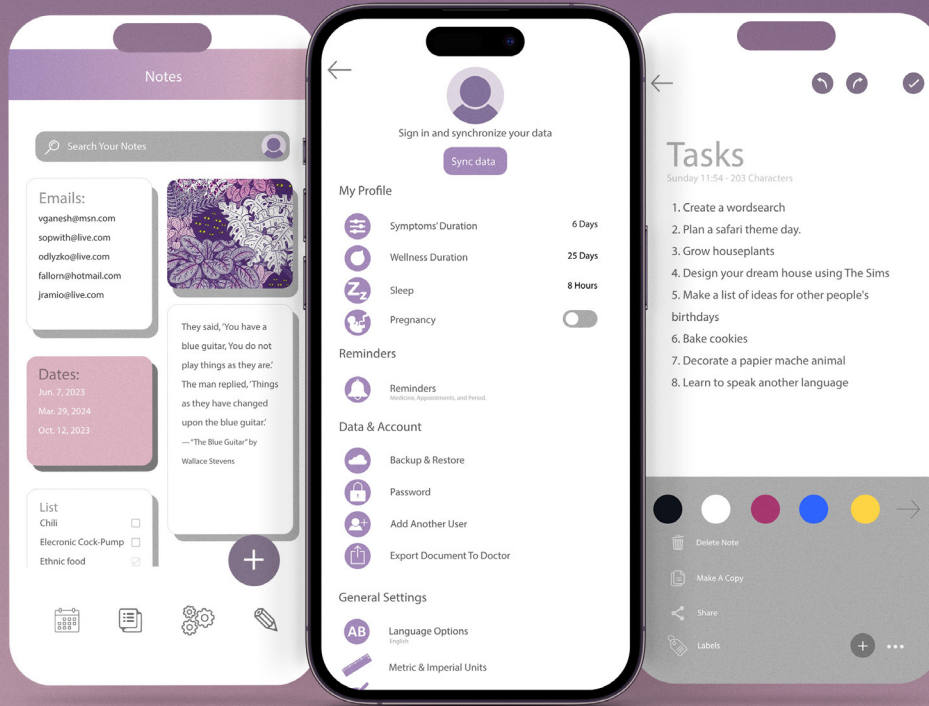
Notes

Search Your Notes

Emails:
vganesh@msn.com
sopwith@live.com
odlyzko@live.com
fallorn@hotmail.com
jramio@live.com

They said, 'You have a blue guitar, You do not play things as they are.' The man replied, 'Things as they have changed upon the blue guitar.'
— "The Blue Guitar" by Wallace Stevens

Dates:
Jun. 7, 2023
Mar. 29, 2024
Oct. 12, 2023

List
Chili
Elecronic Cock-Pump
Ethnic food

+

Sign in and synchronize your data

Sync data

My Profile

Symptoms' Duration 6 Days
Wellness Duration 25 Days
Sleep 8 Hours
Pregnancy

Reminders

Reminders
Medicine, Appointments, and Period.

Data & Account

Backup & Restore
Password
Add Another User
Export Document To Doctor

General Settings

AB Language Options
English
Metric & Imperial Units

Tasks
Sunday 11:54 - 203 Characters

1. Create a wordsearch
2. Plan a safari theme day.
3. Grow houseplants
4. Design your dream house using The Sims
5. Make a list of ideas for other people's birthdays
6. Bake cookies
7. Decorate a papier mache animal
8. Learn to speak another language

Delete Note
Make A Copy
Share
Labels